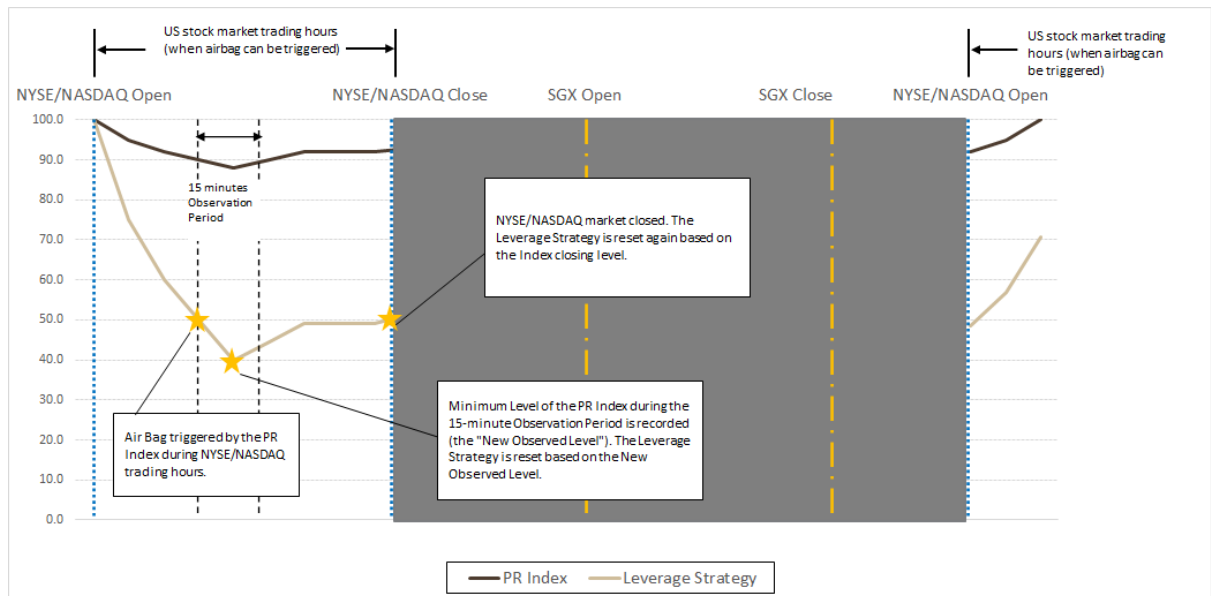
US stock market trading hours (when airbag can be triggered)

US stock market trading hours (when airbag can be triggered)

NYSE/NASDAQ Open

NYSE/NASDAQ Close

SGX Open

SGX Close

NYSE/NASDAQ Open

100.0
90.0
80.0
70.0
60.0
50.0
40.0
30.0
20.0
10.0
0.0

15 minutes Observation Period

NYSE/NASDAQ market closed. The Leverage Strategy is reset again based on the Index closing level.

Minimum Level of the PR Index during the 15-minute Observation Period is recorded (the "New Observed Level"). The Leverage Strategy is reset based on the New Observed Level.

Air Bag triggered by the PR Index during NYSE/NASDAQ trading hours.

PR Index
Leverage Strategy